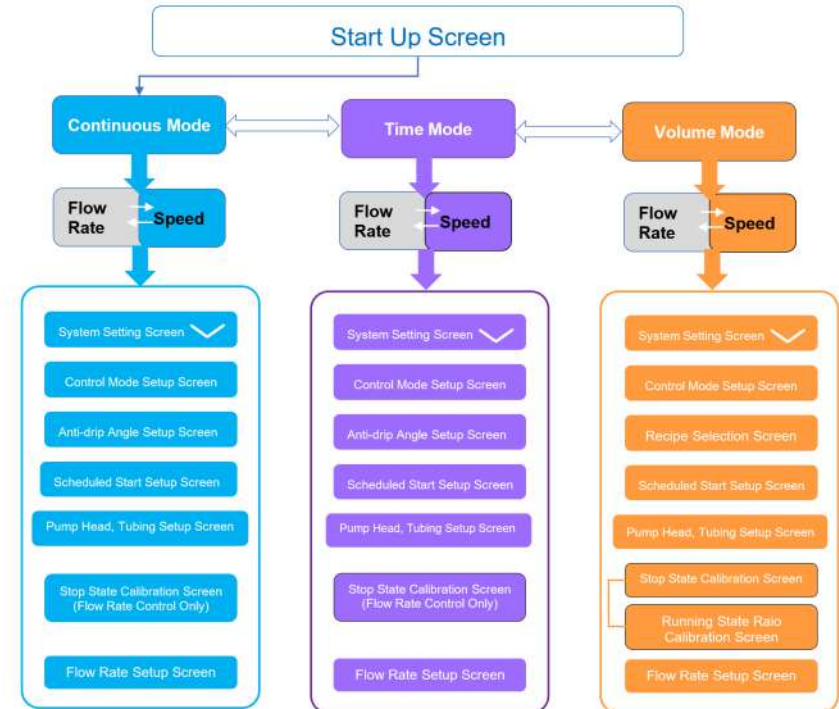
Start Up Screen

Continuous Mode

Flow Rate

Speed

System Setting Screen

Control Mode Setup Screen

Anti-drip Angle Setup Screen

Scheduled Start Setup Screen

Pump Head, Tubing Setup Screen

Stop State Calibration Screen (Flow Rate Control Only)

Flow Rate Setup Screen

Time Mode

Flow Rate

Speed

System Setting Screen

Control Mode Setup Screen

Anti-drip Angle Setup Screen

Scheduled Start Setup Screen

Pump Head, Tubing Setup Screen

Stop State Calibration Screen (Flow Rate Control Only)

Flow Rate Setup Screen

Volume Mode

Flow Rate

Speed

System Setting Screen

Control Mode Setup Screen

Recipe Selection Screen

Scheduled Start Setup Screen

Pump Head, Tubing Setup Screen

Stop State Calibration Screen

Running State Raio Calibration Screen

Flow Rate Setup Screen